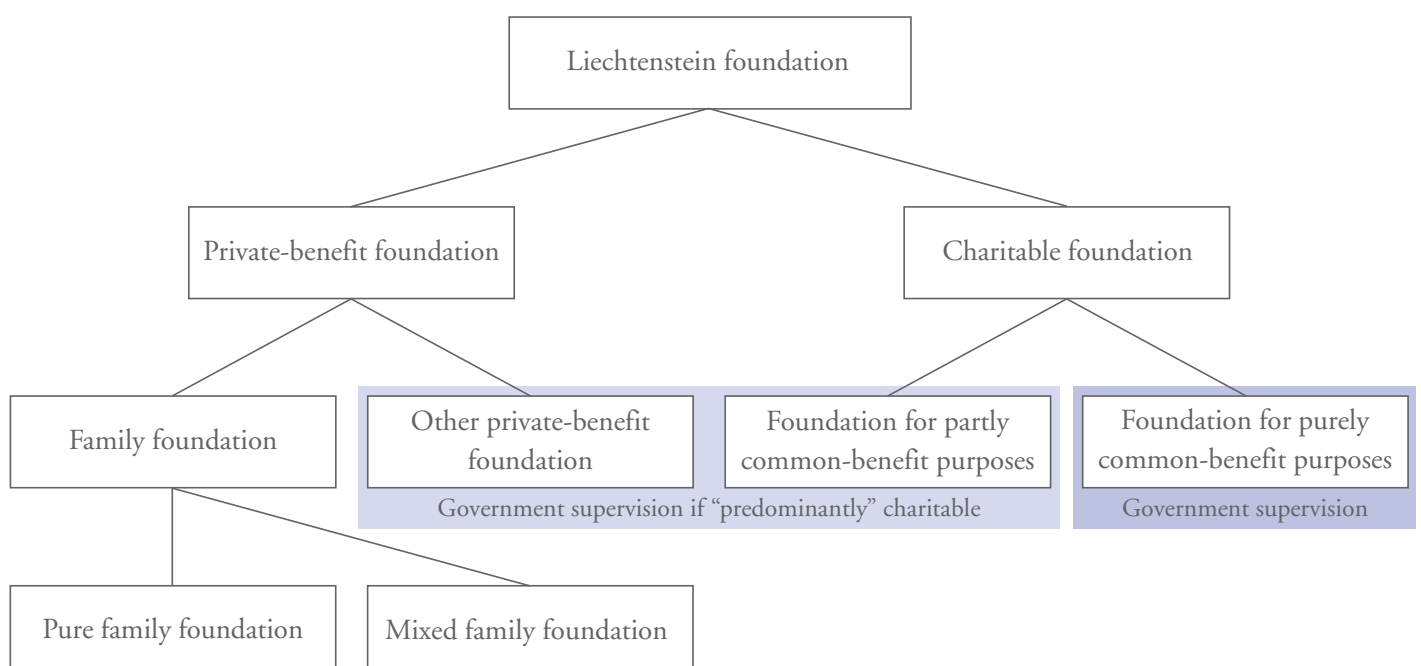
Liechtenstein foundation

Private-benefit foundation

Charitable foundation

Family foundation

Other private-benefit foundation

Foundation for partly common-benefit purposes

Government supervision if “predominantly” charitable

Foundation for purely common-benefit purposes

Government supervision

Pure family foundation

Mixed family foundation